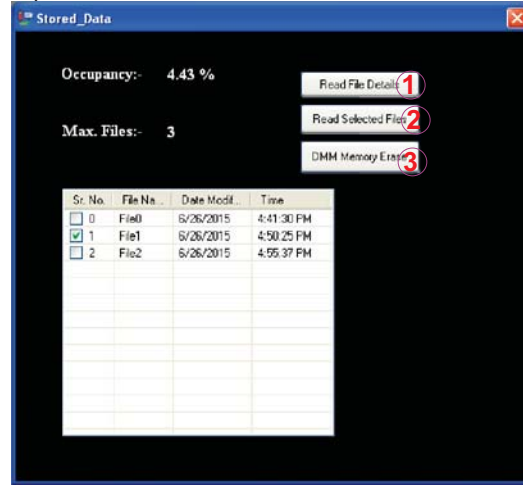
Stored_Data

Occupancy:- 4.43 %

Max. Files:- 3

Read File Details 1

Read Selected File 2

DMM Memory Erase 3

| Sr. No. | File Na... | Date Modif... | Time |
|---|---|---|---|
| 0 | File0 | 6/26/2015 | 4:41:30 PM |
| 1 | File1 | 6/26/2015 | 4:50:25 PM |
| 2 | File2 | 6/26/2015 | 4:55:37 PM |